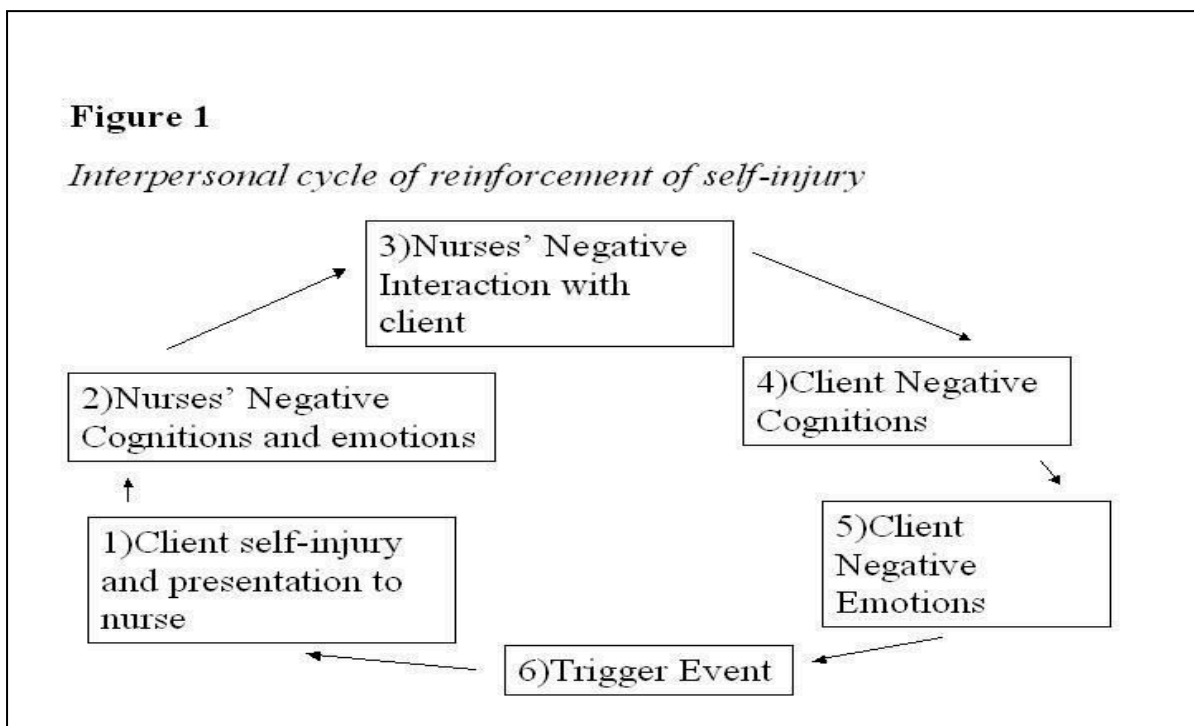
**Figure 1**

*Interpersonal cycle of reinforcement of self-injury*

3)Nurses' Negative Interaction with client

2)Nurses' Negative Cognitions and emotions

4)Client Negative Cognitions

1)Client self-injury and presentation to nurse

5)Client Negative Emotions

6)Trigger Event